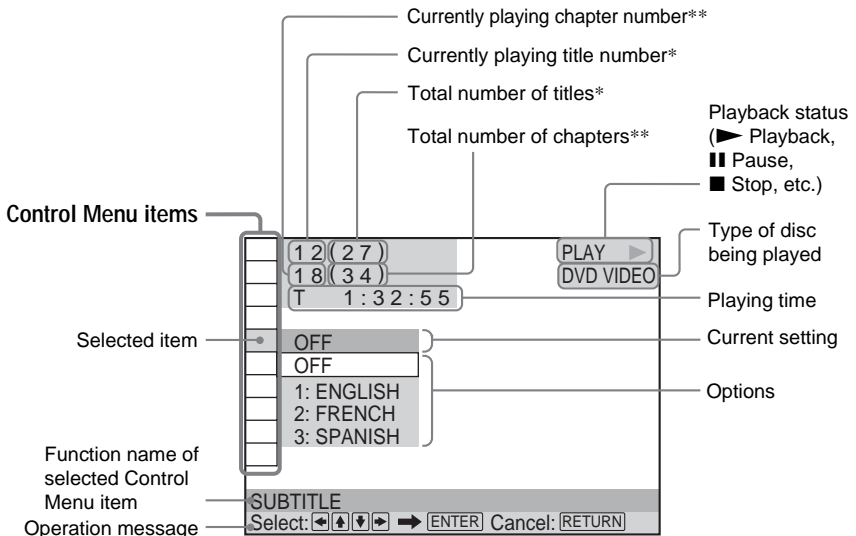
Currently playing chapter number**

Currently playing title number*

Total number of titles*

Total number of chapters**

Playback status (► Playback, ❚❚ Pause, ■ Stop, etc.)

Control Menu items

1 2 ( 2 7 )

1 8 ( 3 4 )

T 1 : 3 2 : 5 5

PLAY ►

DVD VIDEO

Type of disc being played

Playing time

Selected item

OFF

Current setting

OFF

1: ENGLISH

2: FRENCH

3: SPANISH

Options

Function name of selected Control Menu item

SUBTITLE

Operation message

Select: ◄ ▲ ▼ ► ➡ ENTER Cancel: RETURN